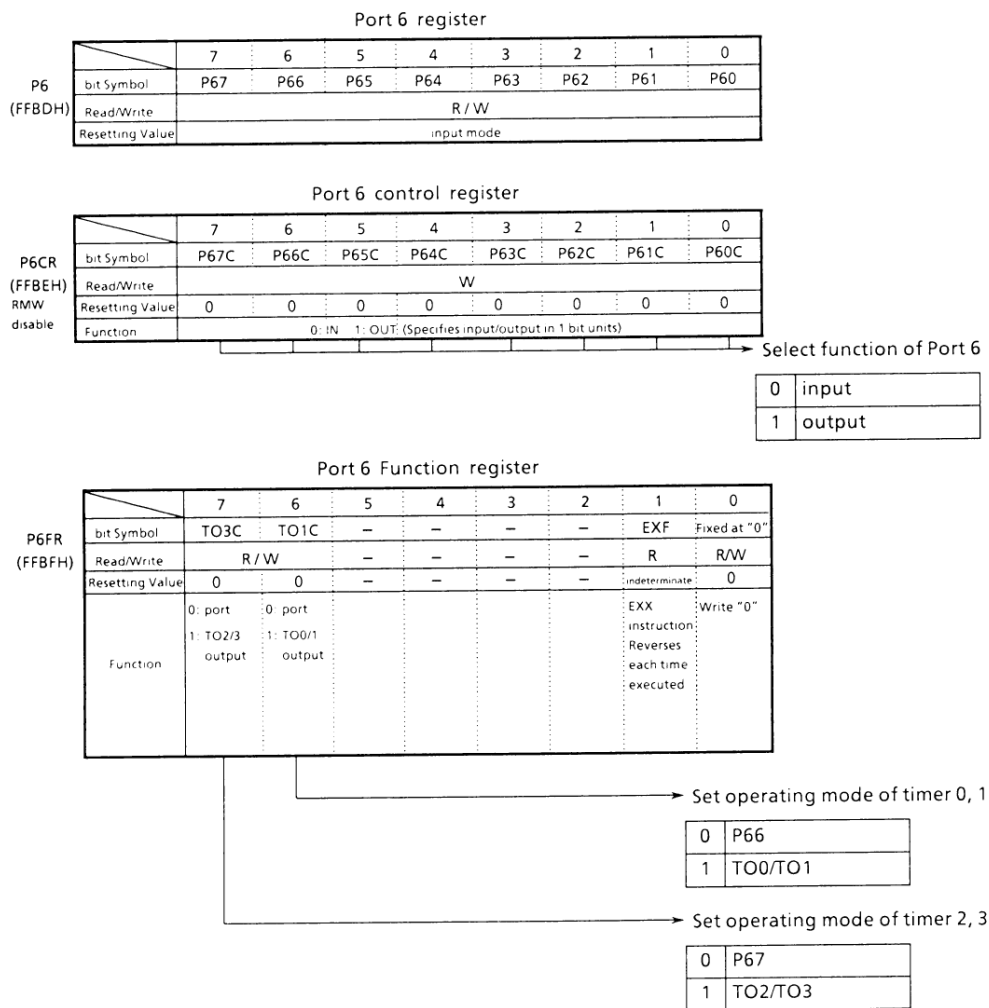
Port 6 register

P6 (FFBDH)

| | 7 | 6 | 5 | 4 | 3 | 2 | 1 | 0 |
|---|---|---|---|---|---|---|---|---|
| bit Symbol | P67 | P66 | P65 | P64 | P63 | P62 | P61 | P60 |
| Read/Write | R / W | | | | | | | |
| Resetting Value | input mode | | | | | | | |

Port 6 control register

P6CR (FFBEH) RMW disable

| | 7 | 6 | 5 | 4 | 3 | 2 | 1 | 0 |
|---|---|---|---|---|---|---|---|---|
| bit Symbol | P67C | P66C | P65C | P64C | P63C | P62C | P61C | P60C |
| Read/Write | W | | | | | | | |
| Resetting Value | 0 | 0 | 0 | 0 | 0 | 0 | 0 | 0 |
| Function | 0: IN 1: OUT: (Specifies input/output in 1 bit units) | | | | | | | |

Select function of Port 6

| 0 | input |
|---|---|
| 1 | output |

Port 6 Function register

P6FR (FFBFH)

| | 7 | 6 | 5 | 4 | 3 | 2 | 1 | 0 |
|---|---|---|---|---|---|---|---|---|
| bit Symbol | TO3C | TO1C | – | – | – | – | EXF | Fixed at "0" |
| Read/Write | R / W | | – | – | – | – | R | R/W |
| Resetting Value | 0 | 0 | – | – | – | – | indeterminate | 0 |
| Function | 0: port 1: TO2/3 output | 0: port 1: TO0/1 output | | | | | EXX instruction Reverses each time executed | Write "0" |

Set operating mode of timer 0, 1

| 0 | P66 |
|---|---|
| 1 | TO0/TO1 |

Set operating mode of timer 2, 3

| 0 | P67 |
|---|---|
| 1 | TO2/TO3 |